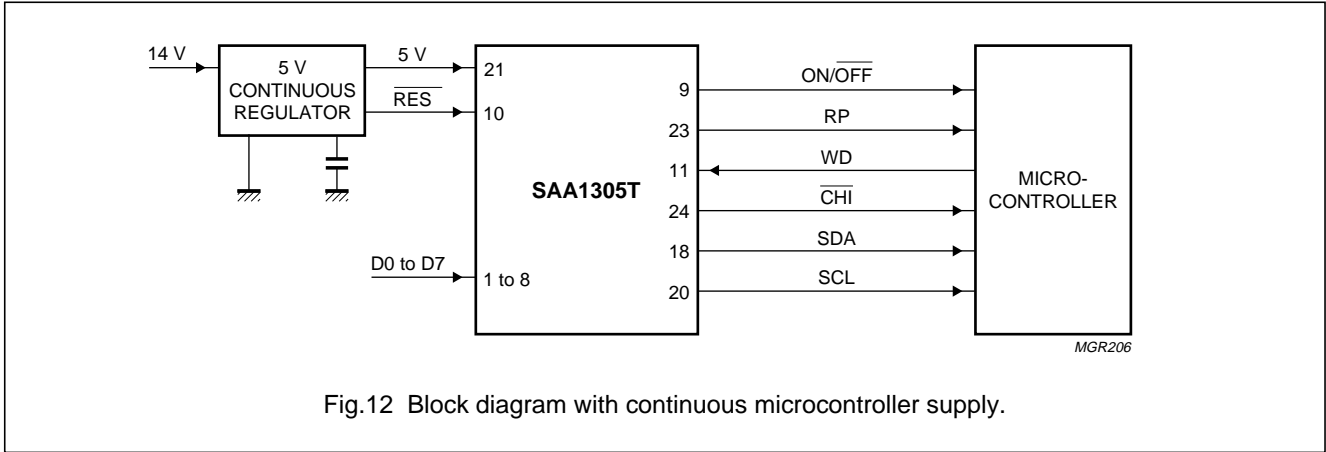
14 V

5 V
CONTINUOUS
REGULATOR

5 V

$\overline{RES}$

21

10

D0 to D7

1 to 8

SAA1305T

9

23

11

24

18

20

ON/$\overline{OFF}$

RP

WD

$\overline{CHI}$

SDA

SCL

MICRO-
CONTROLLER

MGR206

Fig.12 Block diagram with continuous microcontroller supply.